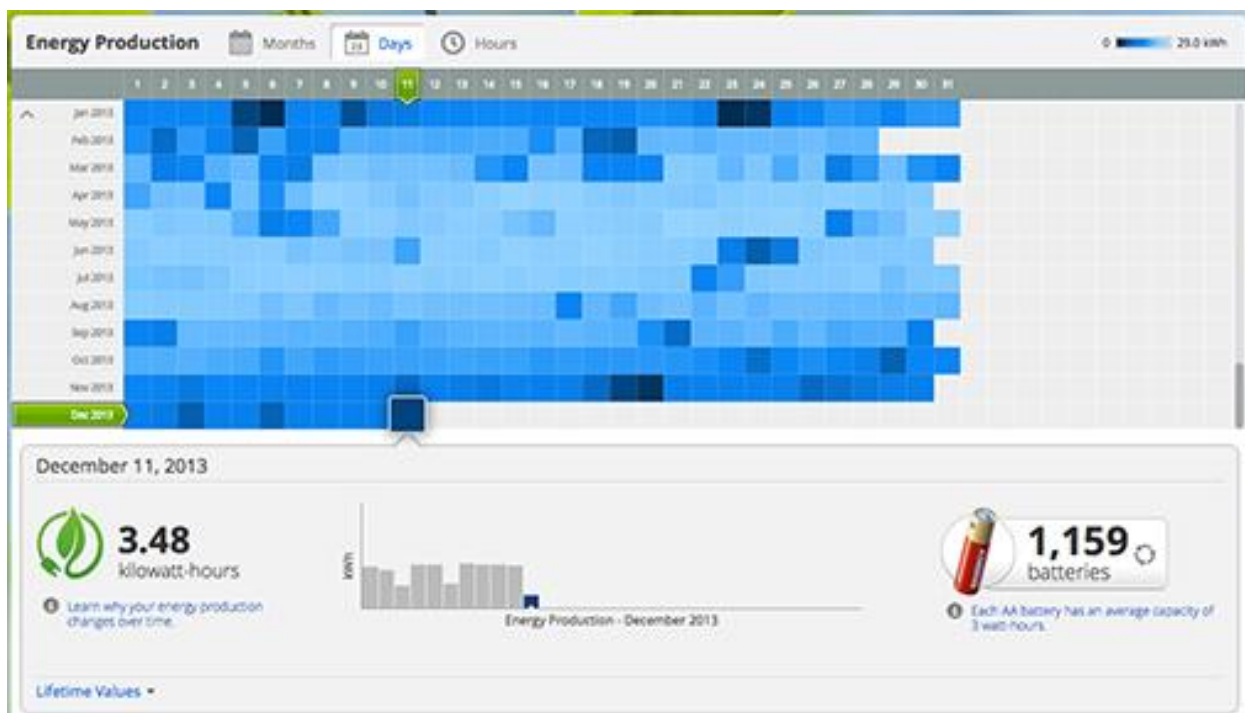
Energy Production Months 24 Days Hours

0 29.0 kWh

1 2 3 4 5 6 7 8 9 10 11 12 13 14 15 16 17 18 19 20 21 22 23 24 25 26 27 28 29 30 31

Jan 2013
Feb 2013
Mar 2013
Apr 2013
May 2013
Jun 2013
Jul 2013
Aug 2013
Sep 2013
Oct 2013
Nov 2013
Dec 2013

December 11, 2013

3.48
kilowatt-hours

Learn why your energy production changes over time.

kWh

Energy Production - December 2013

1,159
batteries

Each AA battery has an average capacity of 3 watt-hours.

Lifetime Values